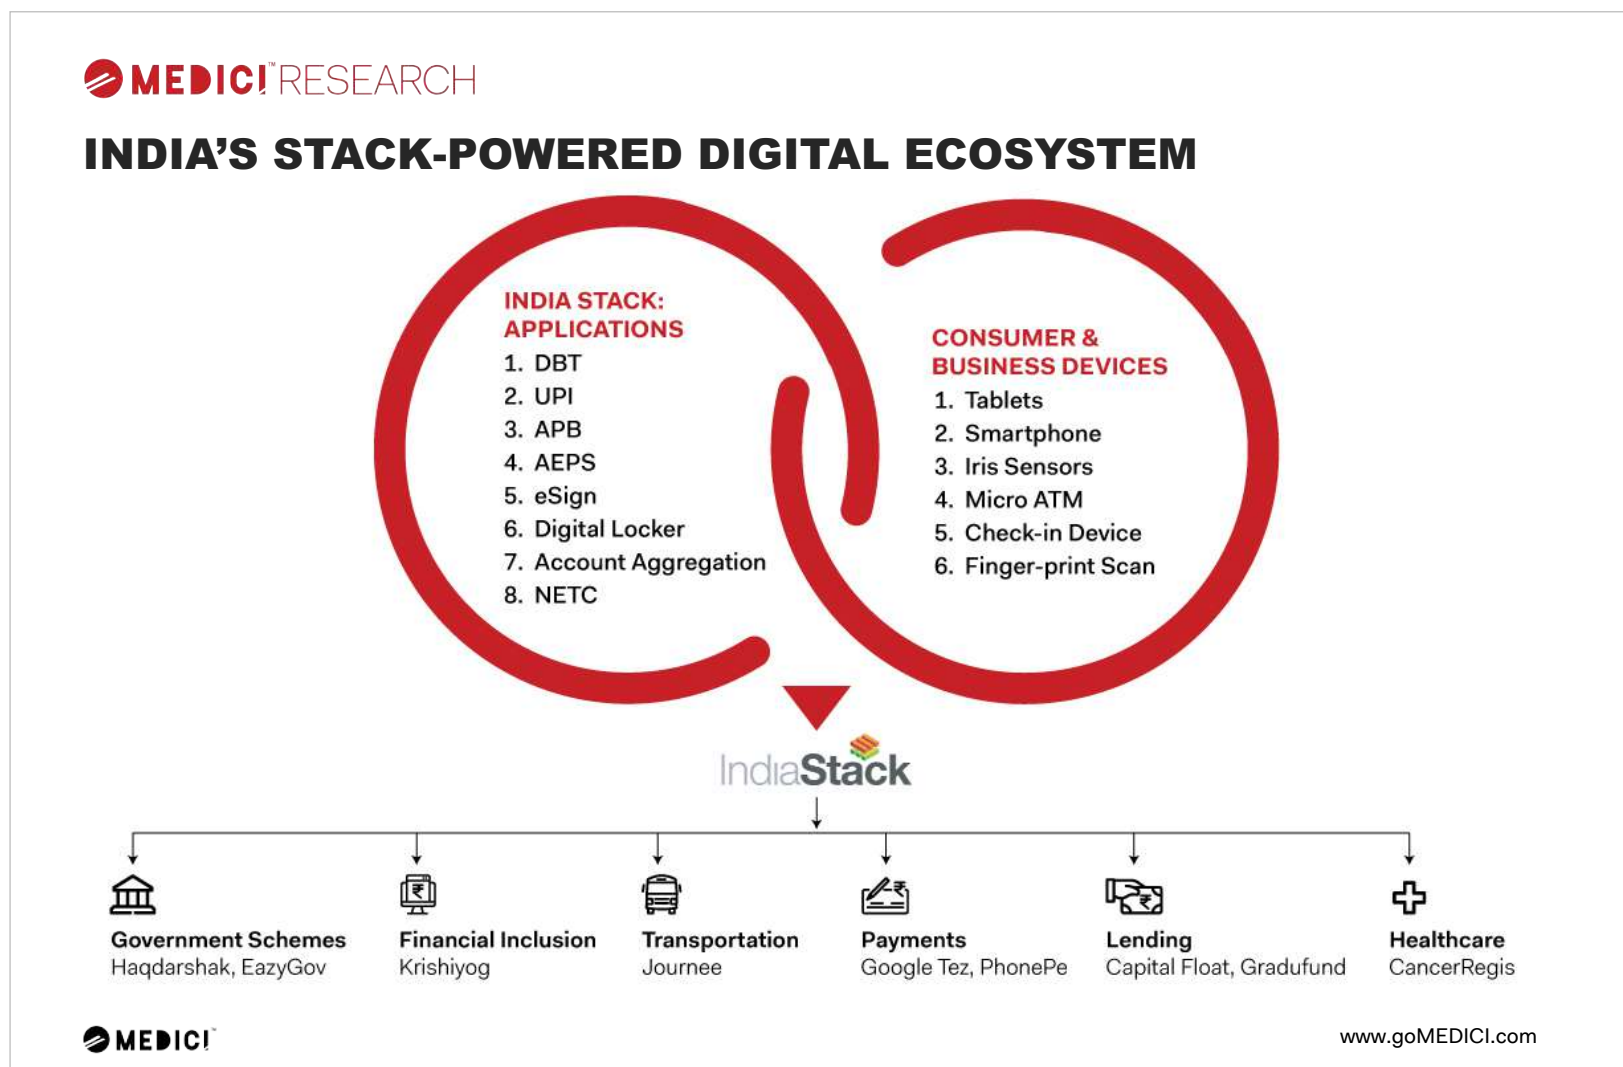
MEDICI™ RESEARCH

INDIA'S STACK-POWERED DIGITAL ECOSYSTEM

INDIA STACK: APPLICATIONS
1. DBT
2. UPI
3. APB
4. AEPS
5. eSign
6. Digital Locker
7. Account Aggregation
8. NETC

CONSUMER & BUSINESS DEVICES
1. Tablets
2. Smartphone
3. Iris Sensors
4. Micro ATM
5. Check-in Device
6. Finger-print Scan

IndiaStack

Government Schemes
Haqdarshak, EazyGov

Financial Inclusion
Krishiyog

Transportation
Journee

Payments
Google Tez, PhonePe

Lending
Capital Float, Gradufund

Healthcare
CancerRegis

MEDICI™

www.goMEDICI.com